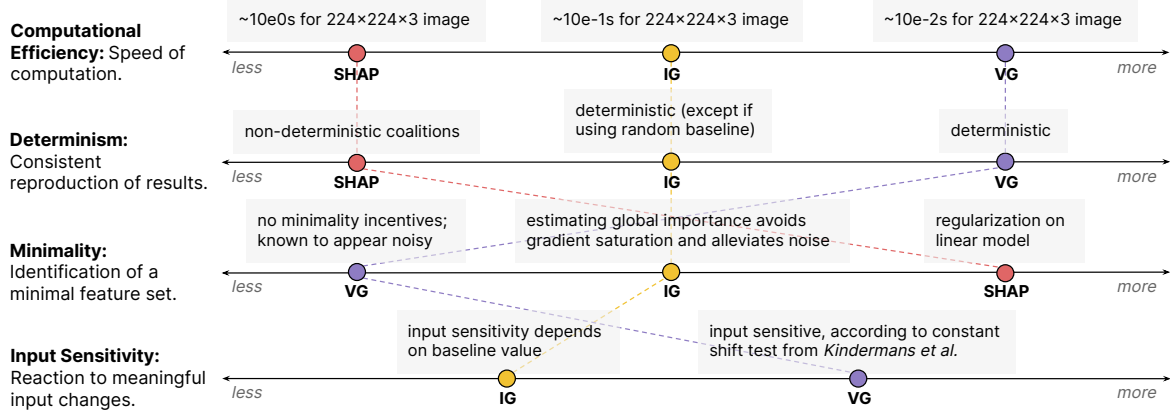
**Computational Efficiency:** Speed of computation.

~10e0s for 224×224×3 image

~10e-1s for 224×224×3 image

~10e-2s for 224×224×3 image

less SHAP IG VG more

**Determinism:** Consistent reproduction of results.

non-deterministic coalitions

deterministic (except if using random baseline)

deterministic

less SHAP IG VG more

**Minimality:** Identification of a minimal feature set.

no minimality incentives; known to appear noisy

estimating global importance avoids gradient saturation and alleviates noise

regularization on linear model

less VG IG SHAP more

**Input Sensitivity:** Reaction to meaningful input changes.

input sensitivity depends on baseline value

input sensitive, according to constant shift test from *Kindermans et al.*

less IG VG more